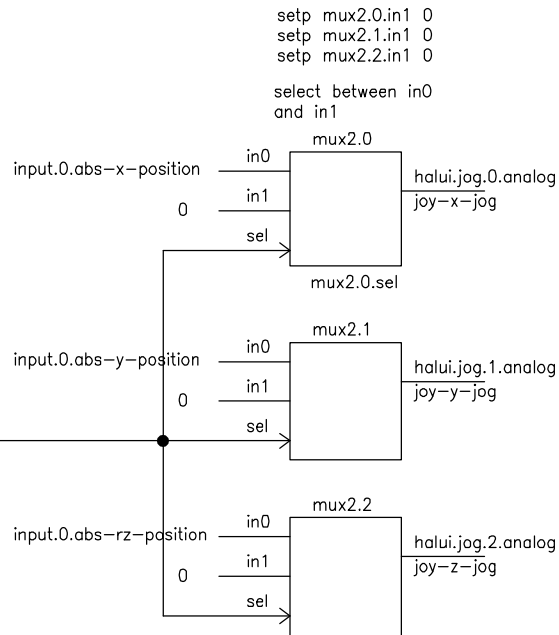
setp mux2.0.in1 0
setp mux2.1.in1 0
setp mux2.2.in1 0

select between in0
and in1

mux2.0

input.0.abs-x-position

in0

0

in1

sel

halui.jog.0.analog

joy-x-jog

mux2.0.sel

mux2.1

input.0.abs-y-position

in0

0

in1

sel

halui.jog.1.analog

joy-y-jog

mux2.2

input.0.abs-rz-position

in0

0

in1

sel

halui.jog.2.analog

joy-z-jog